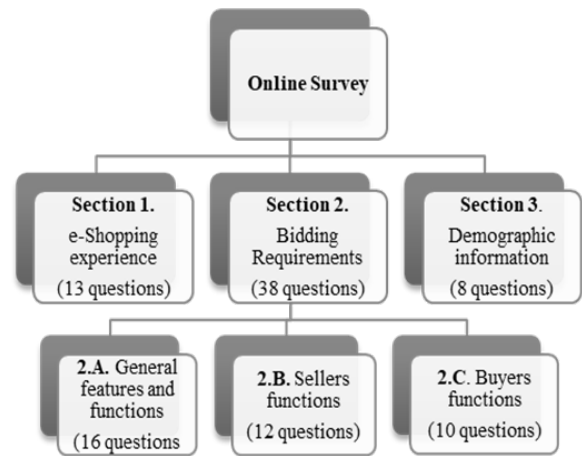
Online Survey

Section 1.
e-Shopping experience
(13 questions)

Section 2.
Bidding Requirements
(38 questions)

Section 3.
Demographic information
(8 questions)

2.A. General features and functions
(16 questions

2.B. Sellers functions
(12 questions)

2.C. Buyers functions
(10 questions)